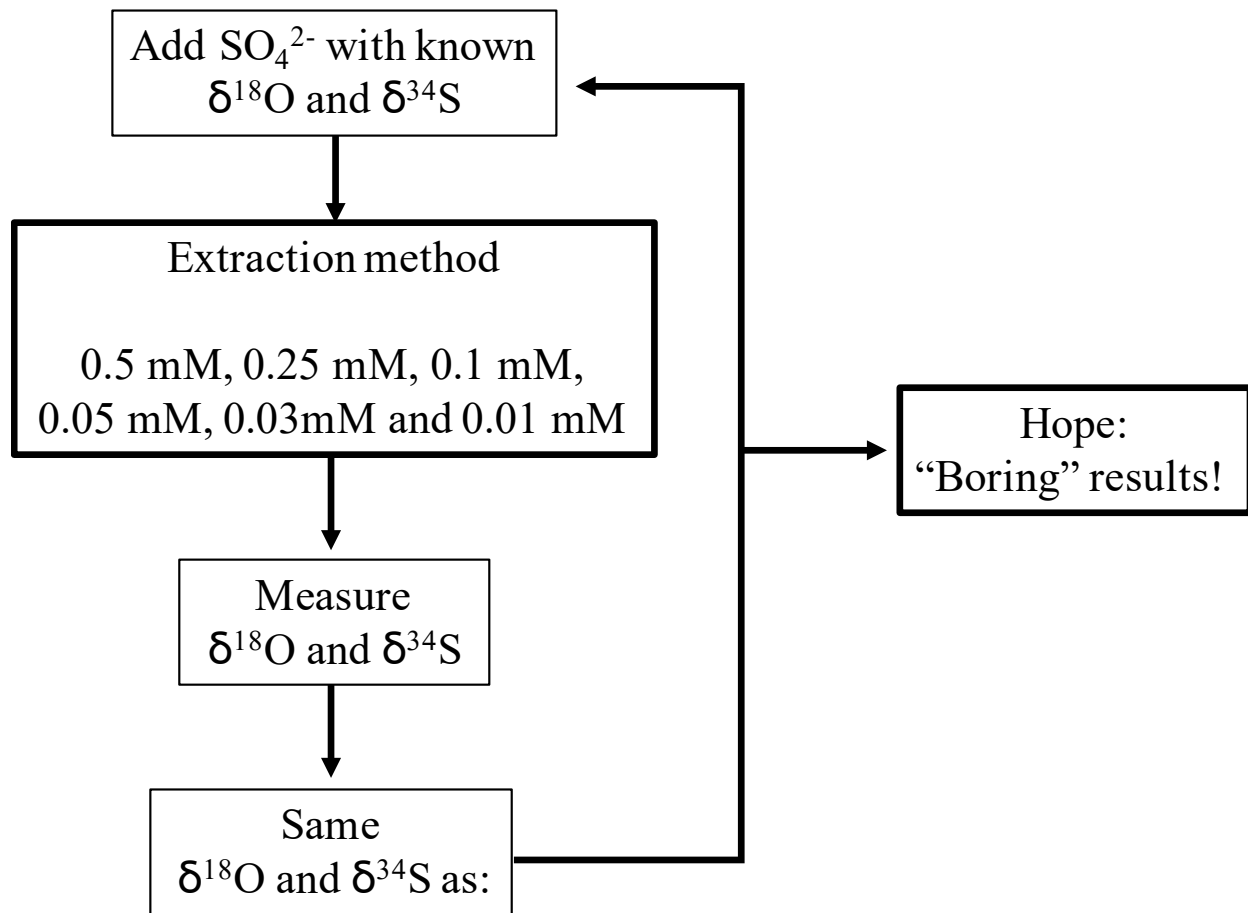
Add $SO_4^{2-}$ with known $\delta^{18}O$ and $\delta^{34}S$

Extraction method

0.5 mM, 0.25 mM, 0.1 mM, 0.05 mM, 0.03mM and 0.01 mM

Hope: "Boring" results!

Measure $\delta^{18}O$ and $\delta^{34}S$

Same $\delta^{18}O$ and $\delta^{34}S$ as: